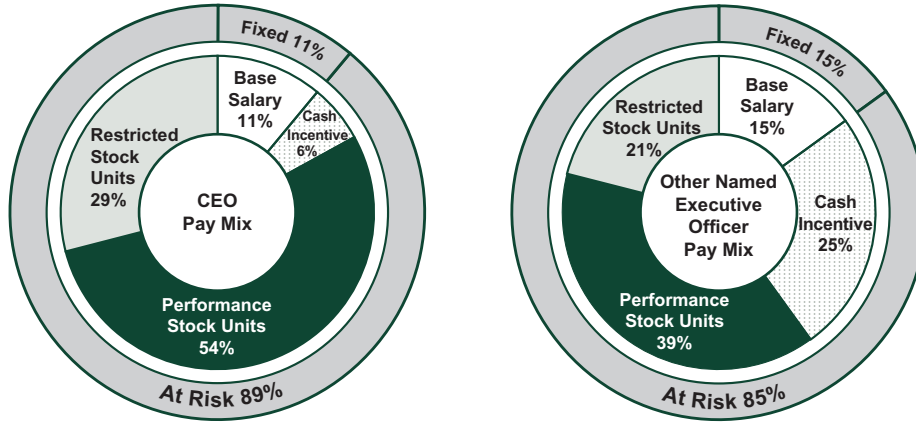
Fixed 11%

Base Salary 11%

Cash Incentive 6%

Restricted Stock Units 29%

CEO Pay Mix

Performance Stock Units 54%

At Risk 89%

Fixed 15%

Base Salary 15%

Restricted Stock Units 21%

Other Named Executive Officer Pay Mix

Cash Incentive 25%

Performance Stock Units 39%

At Risk 85%